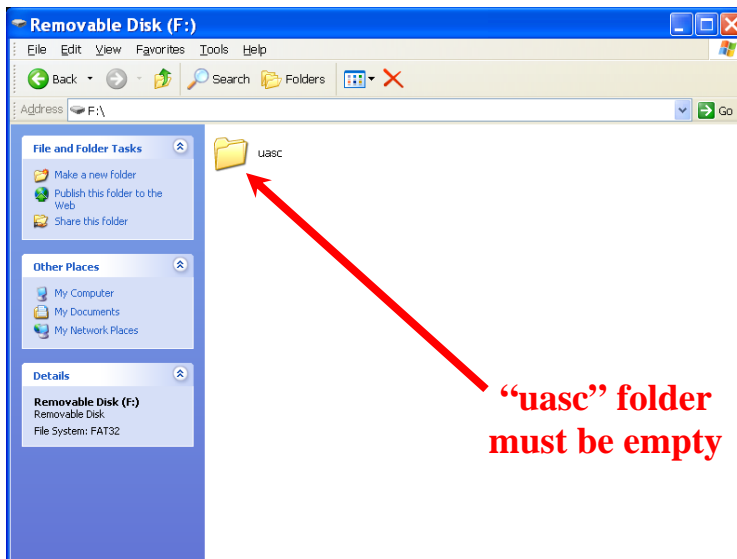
Removable Disk (F:)

File Edit View Favorites Tools Help

Back Search Folders

Address F:\

Go

File and Folder Tasks

Make a new folder
Publish this folder to the Web
Share this folder

Other Places

My Computer
My Documents
My Network Places

Details

Removable Disk (F:)
Removable Disk
File System: FAT32

uasc

“uasc” folder must be empty